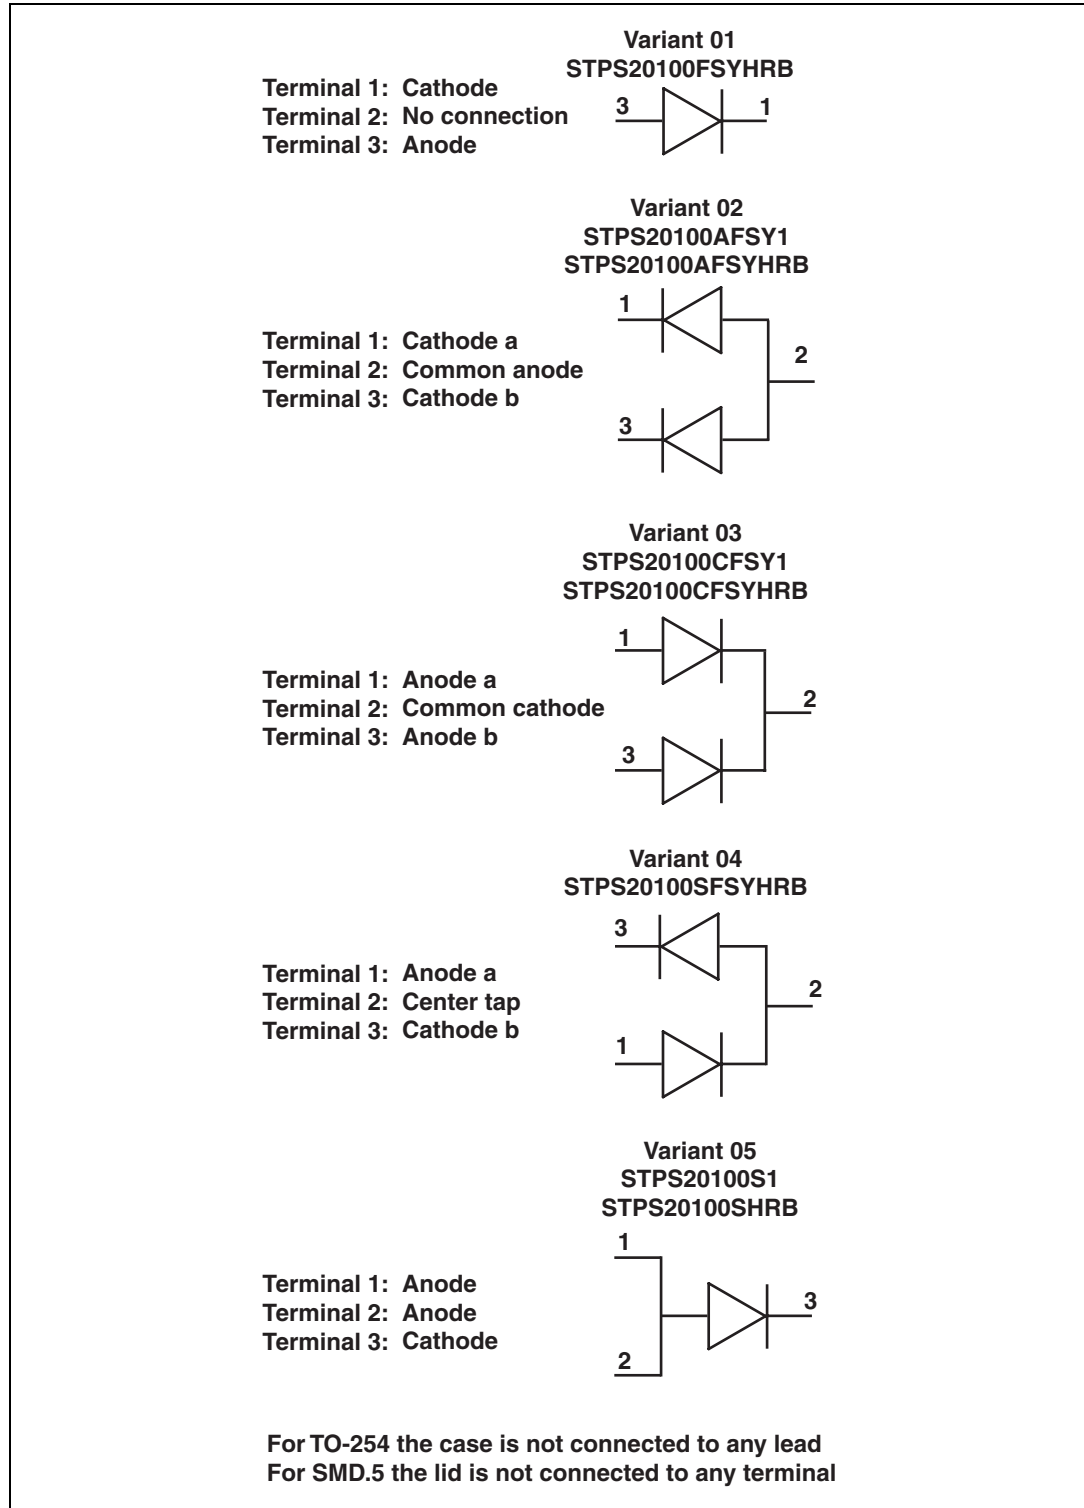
Variant 01
STPS20100FSYHRB

Terminal 1: Cathode
Terminal 2: No connection
Terminal 3: Anode

3
1

Variant 02
STPS20100AFSY1
STPS20100AFSYHRB

Terminal 1: Cathode a
Terminal 2: Common anode
Terminal 3: Cathode b

1
2
3

Variant 03
STPS20100CFSY1
STPS20100CFSYHRB

Terminal 1: Anode a
Terminal 2: Common cathode
Terminal 3: Anode b

1
2
3

Variant 04
STPS20100SFSYHRB

Terminal 1: Anode a
Terminal 2: Center tap
Terminal 3: Cathode b

3
2
1

Variant 05
STPS20100S1
STPS20100SHRB

Terminal 1: Anode
Terminal 2: Anode
Terminal 3: Cathode

1
3
2

For TO-254 the case is not connected to any lead
For SMD.5 the lid is not connected to any terminal